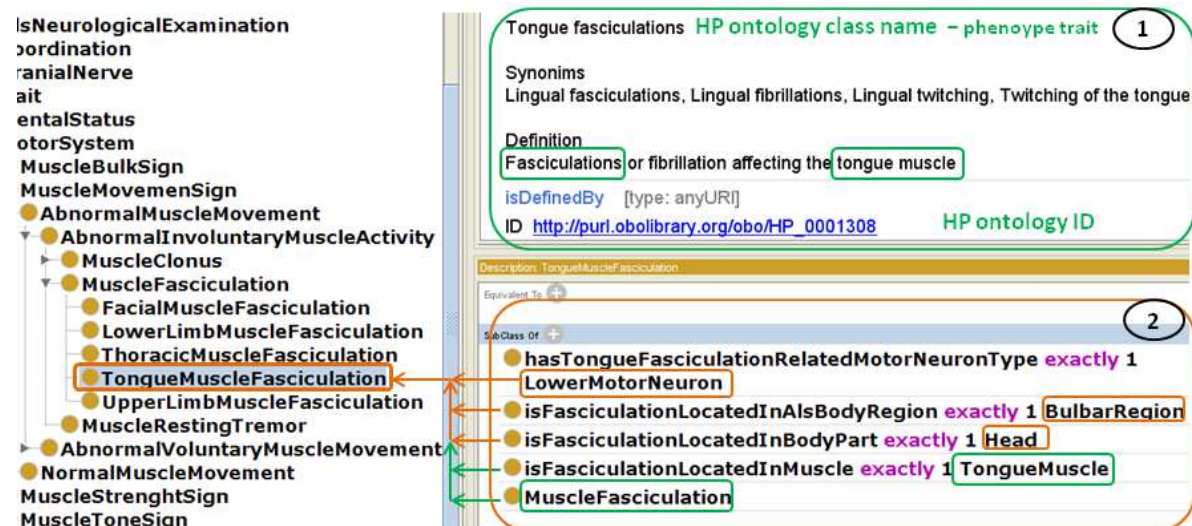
lsNeurologicalExamination
oordination
ranialNerve
ait
entalStatus
otorSystem
MuscleBulkSign
MuscleMovemenSign
AbnormalMuscleMovement
AbnormalInvoluntaryMuscleActivity
MuscleClonus
MuscleFasciculation
FacialMuscleFasciculation
LowerLimbMuscleFasciculation
ThoracicMuscleFasciculation
TongueMuscleFasciculation
UpperLimbMuscleFasciculation
MuscleRestingTremor
AbnormalVoluntaryMuscleMovement
NormalMuscleMovement
MuscleStrenghtSign
MuscleToneSign

Tongue fasciculations HP ontology class name – phenoype trait

1

Synonims
Lingual fasciculations, Lingual fibrillations, Lingual twitching, Twitching of the tongue

Definition
Fasciculations or fibrillation affecting the tongue muscle

isDefinedBy [type: anyURI]

ID http://purl.obolibrary.org/obo/HP_0001308 HP ontology ID

Description: TongueMuscleFasciculation

Equivalent To

SubClass Of

2

hasTongueFasciculationRelatedMotorNeuronType exactly 1 LowerMotorNeuron
isFasciculationLocatedInAlsBodyRegion exactly 1 BulbarRegion
isFasciculationLocatedInBodyPart exactly 1 Head
isFasciculationLocatedInMuscle exactly 1 TongueMuscle
MuscleFasciculation